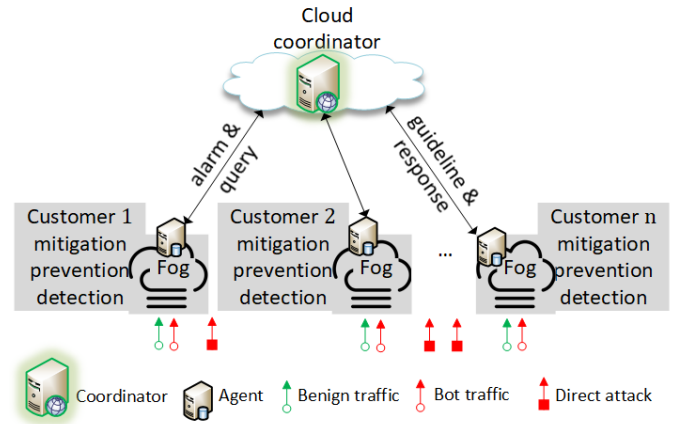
Cloud coordinator

alarm & query

guideline & response

Customer 1
mitigation
prevention
detection

Fog

Customer 2
mitigation
prevention
detection

Fog

...

Fog

Customer n
mitigation
prevention
detection

Coordinator Agent Benign traffic Bot traffic Direct attack